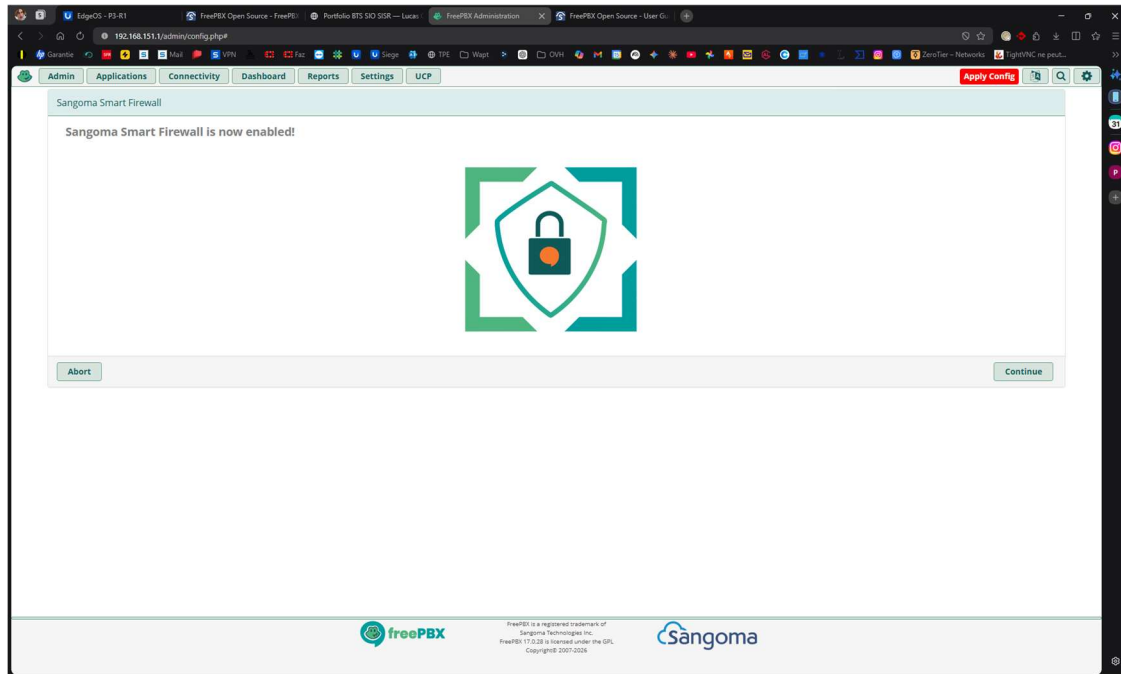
EdgeOS - P3-R1 | FreePBX Open Source - FreePBX | Portfolio BTS SIO SISR — Lucas | FreePBX Administration | FreePBX Open Source - User Gu

192.168.151.1/admin/config.php#

Garantie | Mail | VPN | Faz | Siege | TPE | Wapt | OVH | ZeroTier – Networks | TightVNC ne peut...

Admin | Applications | Connectivity | Dashboard | Reports | Settings | UCP | Apply Config

Sangoma Smart Firewall

Sangoma Smart Firewall is now enabled!

Abort

Continue

freePBX

FreePBX is a registered trademark of Sangoma Technologies Inc.
FreePBX 17.0.28 is licensed under the GPL
Copyright© 2007-2026

Sangoma